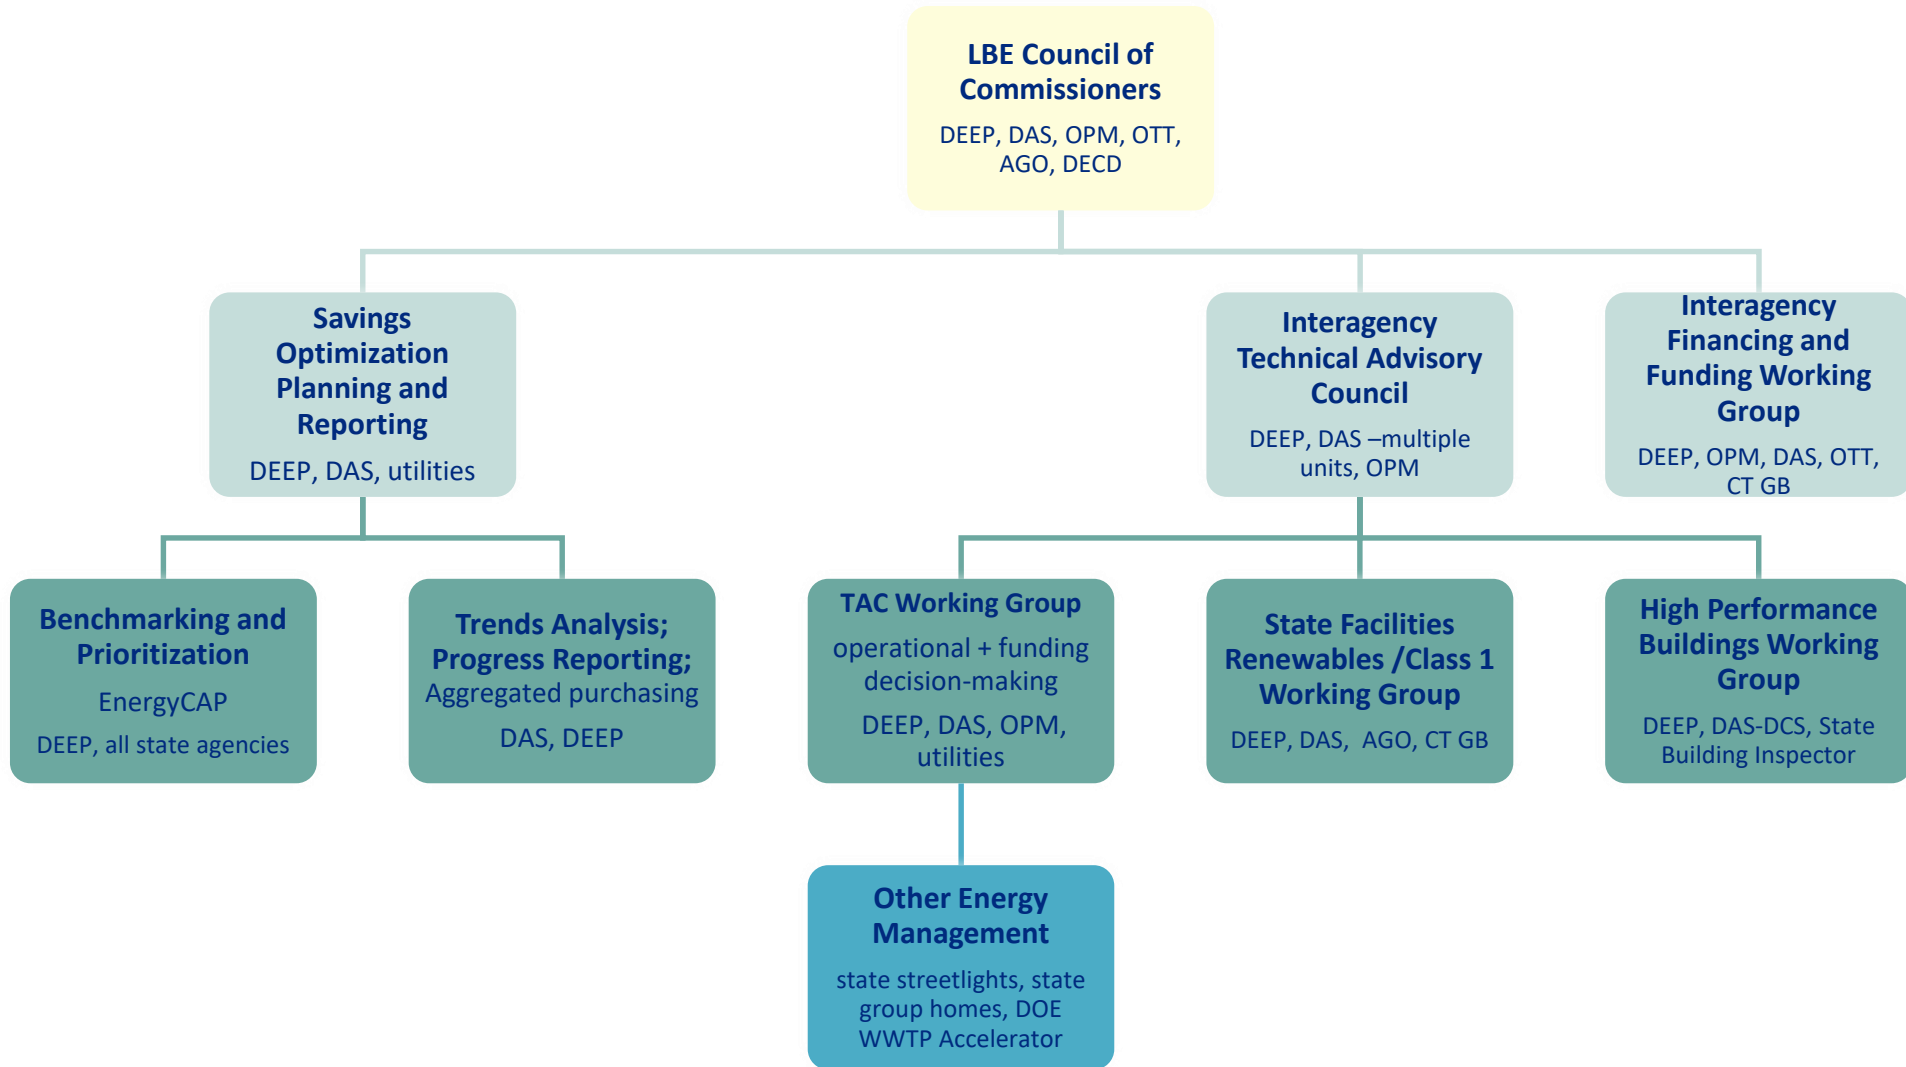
LBE Council of Commissioners

DEEP, DAS, OPM, OTT, AGO, DECD

Savings Optimization Planning and Reporting

DEEP, DAS, utilities

Interagency Technical Advisory Council

DEEP, DAS –multiple units, OPM

Interagency Financing and Funding Working Group

DEEP, OPM, DAS, OTT, CT GB

Benchmarking and Prioritization

EnergyCAP

DEEP, all state agencies

Trends Analysis; Progress Reporting; Aggregated purchasing

DAS, DEEP

TAC Working Group

operational + funding decision-making

DEEP, DAS, OPM, utilities

State Facilities Renewables /Class 1 Working Group

DEEP, DAS, AGO, CT GB

High Performance Buildings Working Group

DEEP, DAS-DCS, State Building Inspector

Other Energy Management

state streetlights, state group homes, DOE WWTP Accelerator